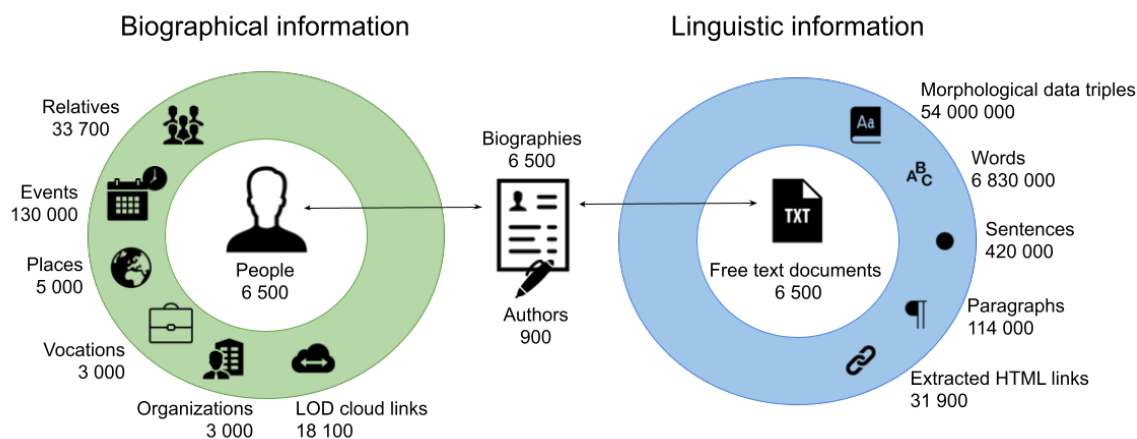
Biographical information

Linguistic information

Relatives
33 700

Events
130 000

Places
5 000

Vocations
3 000

Organizations
3 000

LOD cloud links
18 100

People
6 500

Biographies
6 500

Authors
900

TXT

Free text documents
6 500

Morphological data triples
54 000 000

Aa

Words
6 830 000

$A^B C$

Sentences
420 000

Paragraphs
114 000

¶

Extracted HTML links
31 900